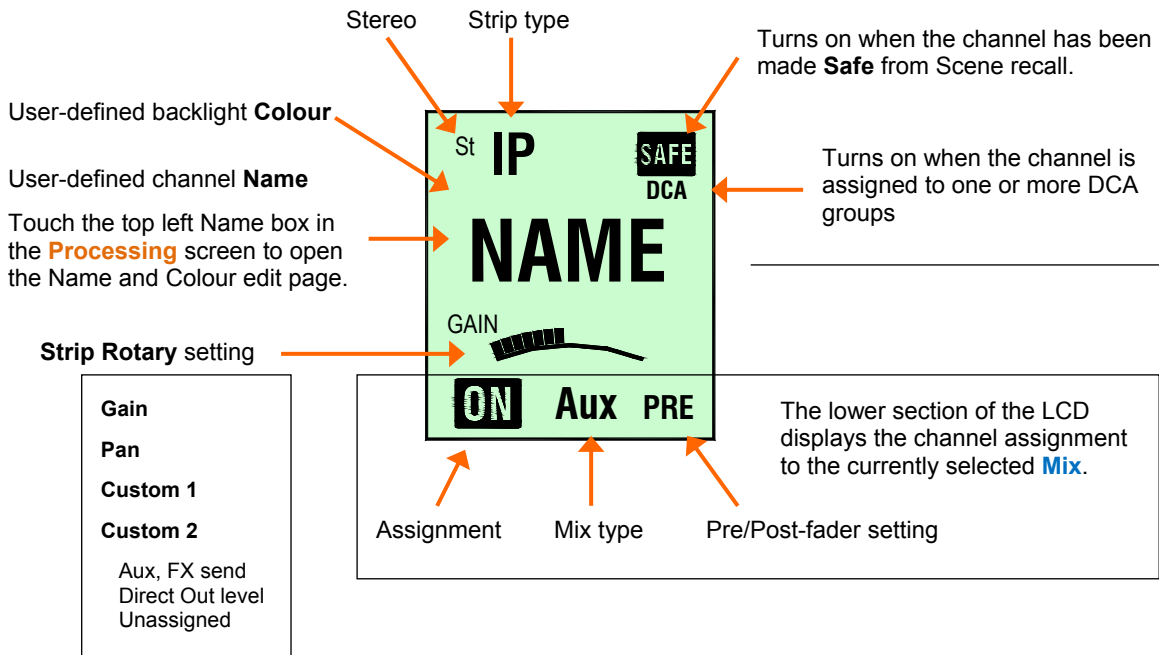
Stereo

Strip type

Turns on when the channel has been made **Safe** from Scene recall.

User-defined backlight **Colour**

User-defined channel **Name**

Touch the top left Name box in the **Processing** screen to open the Name and Colour edit page.

St IP

SAFE

DCA

Turns on when the channel is assigned to one or more DCA groups

NAME

GAIN

**Strip Rotary** setting

ON Aux PRE

Gain

Pan

Custom 1

Custom 2

Aux, FX send
Direct Out level
Unassigned

The lower section of the LCD displays the channel assignment to the currently selected **Mix**.

Assignment

Mix type

Pre/Post-fader setting